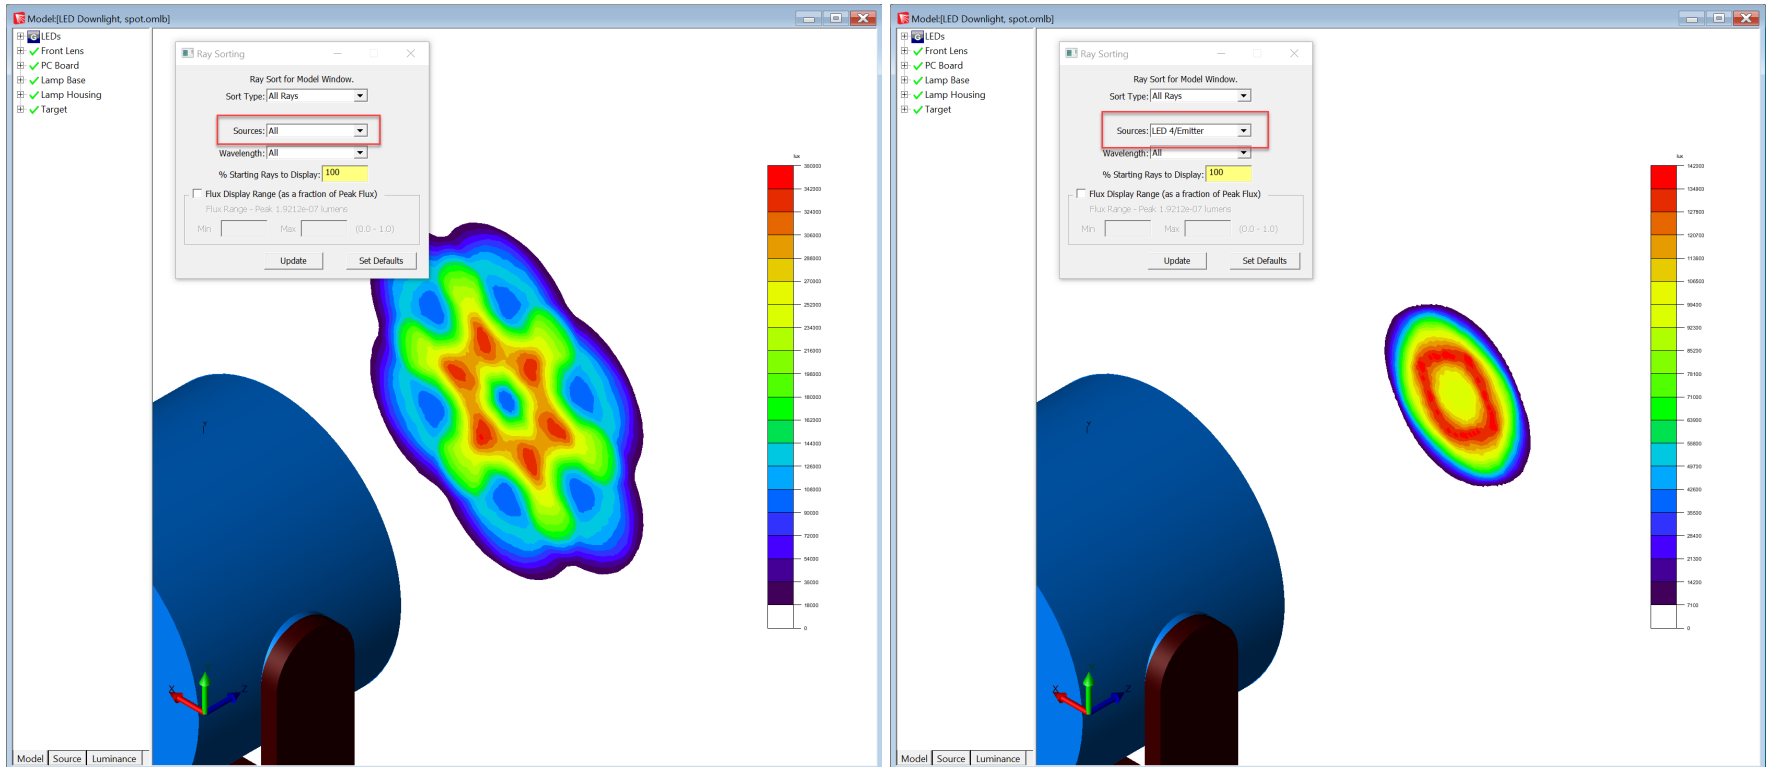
Model:[LED Downlight, spot.omlb]

LEDs
Front Lens
PC Board
Lamp Base
Lamp Housing
Target

Ray Sorting

Ray Sort for Model Window.

Sort Type: All Rays

Sources: All

Wavelength: All

% Starting Rays to Display: 100

Flux Display Range (as a fraction of Peak Flux)

Flux Range - Peak 1.9212e-07 lumens

Min Max (0.0 - 1.0)

Update Set Defaults

lux
360000
342000
324000
306000
288000
270000
252000
234000
216000
198000
180000
162000
144000
126000
108000
90000
72000
54000
36000
18000
0

Model Source Luminance

Model:[LED Downlight, spot.omlb]

LEDs
Front Lens
PC Board
Lamp Base
Lamp Housing
Target

Ray Sorting

Ray Sort for Model Window.

Sort Type: All Rays

Sources: LED 4/Emitter

Wavelength: All

% Starting Rays to Display: 100

Flux Display Range (as a fraction of Peak Flux)

Flux Range - Peak 1.9212e-07 lumens

Min Max (0.0 - 1.0)

Update Set Defaults

lux
142000
134900
127800
120700
113600
106500
99400
92300
85200
78100
71000
63900
56800
49700
42600
35500
28400
21300
14200
7100
0

Model Source Luminance